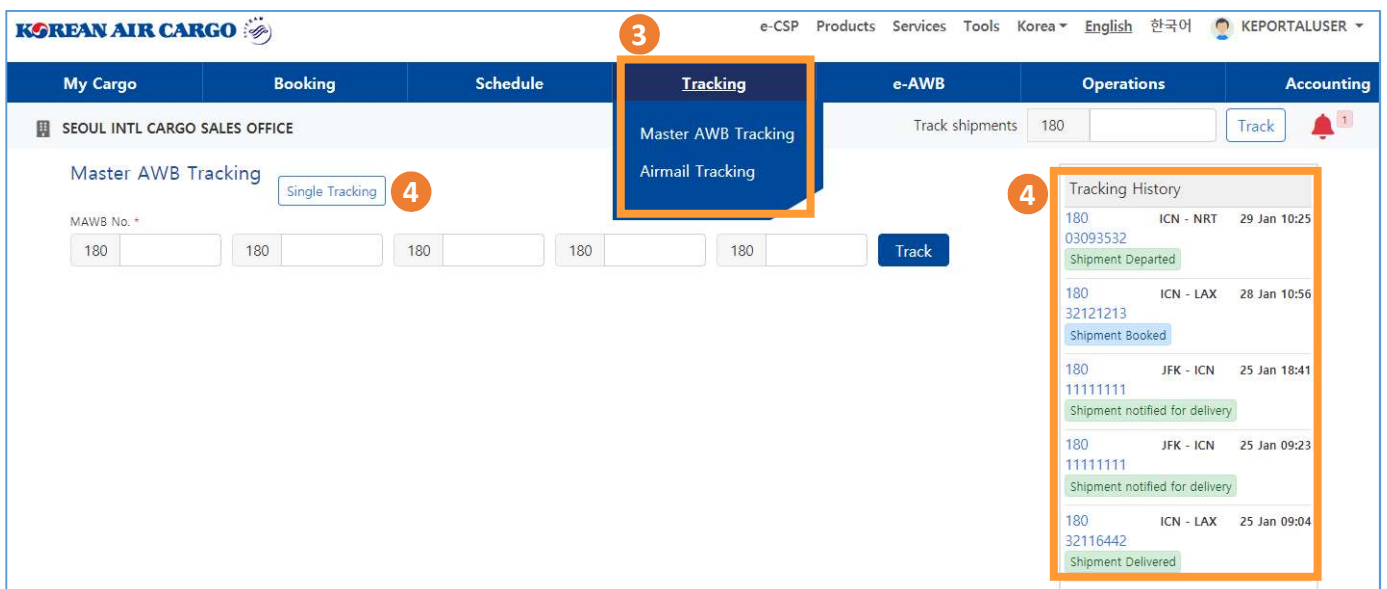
KOREAN AIR CARGO

e-CSP Products Services Tools Korea English 한국어 KEPORTALUSER

3

My Cargo | Booking | Schedule | Tracking | e-AWB | Operations | Accounting

Master AWB Tracking
Airmail Tracking

SEOUL INTL CARGO SALES OFFICE

Track shipments 180 Track 1

Master AWB Tracking Single Tracking 4

MAWB No. *

180 180 180 180 180 Track

4

Tracking History

180 03093532 ICN - NRT 29 Jan 10:25
Shipment Departed

180 32121213 ICN - LAX 28 Jan 10:56
Shipment Booked

180 11111111 JFK - ICN 25 Jan 18:41
Shipment notified for delivery

180 11111111 JFK - ICN 25 Jan 09:23
Shipment notified for delivery

180 32116442 ICN - LAX 25 Jan 09:04
Shipment Delivered